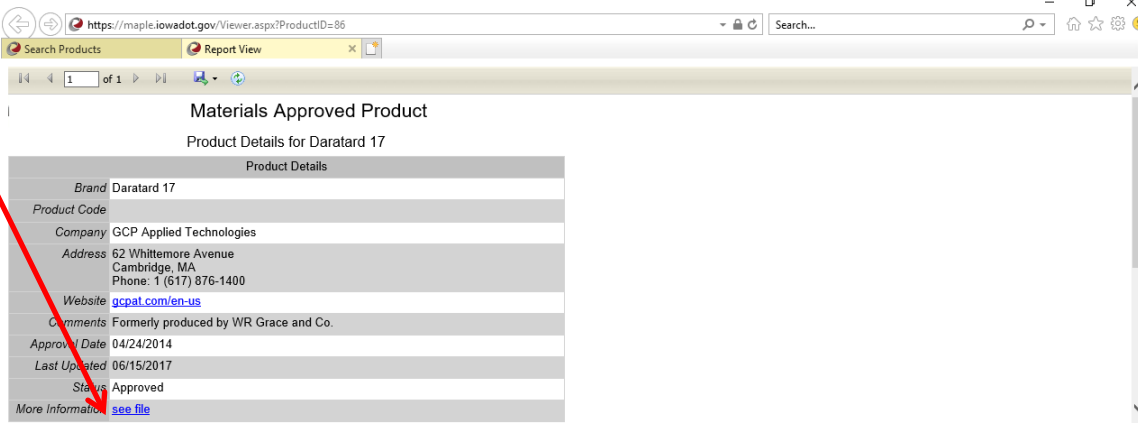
https://maple.iowadot.gov/Viewer.aspx?ProductID=86

Search...

Search Products

Report View

1 of 1

Materials Approved Product

Product Details for Daratard 17

| Product Details | |
|---|---|
| Brand | Daratard 17 |
| Product Code | |
| Company | GCP Applied Technologies |
| Address | 62 Whittemore Avenue Cambridge, MA Phone: 1 (617) 876-1400 |
| Website | gcpat.com/en-us |
| Comments | Formerly produced by WR Grace and Co. |
| Approval Date | 04/24/2014 |
| Last Updated | 06/15/2017 |
| Status | Approved |
| More Information | see file |